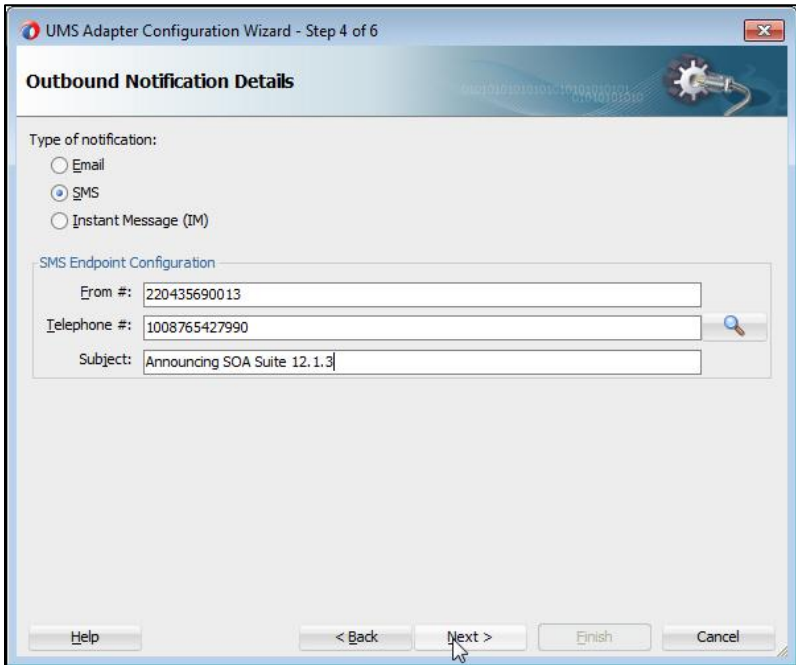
UMS Adapter Configuration Wizard - Step 4 of 6

Outbound Notification Details

Type of notification:

Email

SMS

Instant Message (IM)

SMS Endpoint Configuration

From #: 220435690013

Telephone #: 1008765427990

Subject: Announcing SOA Suite 12.1.3

Help

< Back

Next >

Finish

Cancel